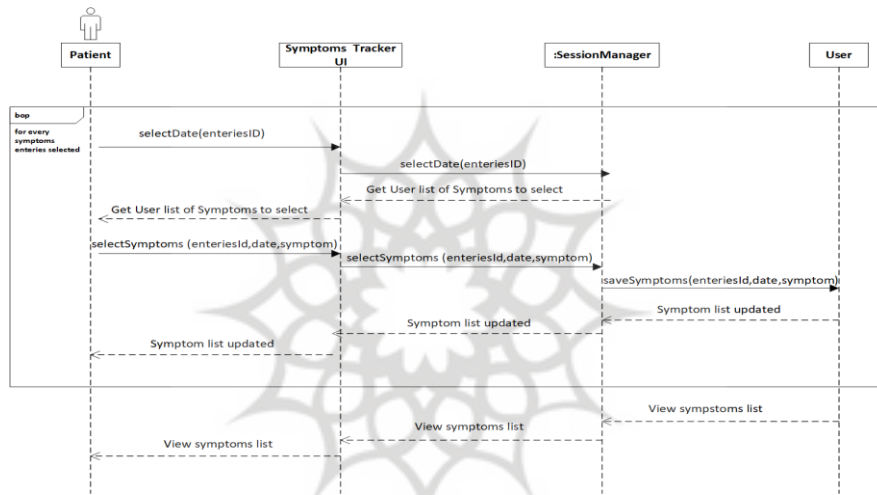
Patient

Symptoms Tracker UI

:SessionManager

User

loop

for every symptoms enteries selected

selectDate(enteriesID)

selectDate(enteriesID)

Get User list of Symptoms to select

Get User list of Symptoms to select

selectSymptoms (enteriesId,date,symptom)

selectSymptoms (enteriesId,date,symptom)

saveSymptoms(enteriesId,date,symptom)

Symptom list updated

Symptom list updated

Symptom list updated

View sympstoms list

View symptoms list

View symptoms list